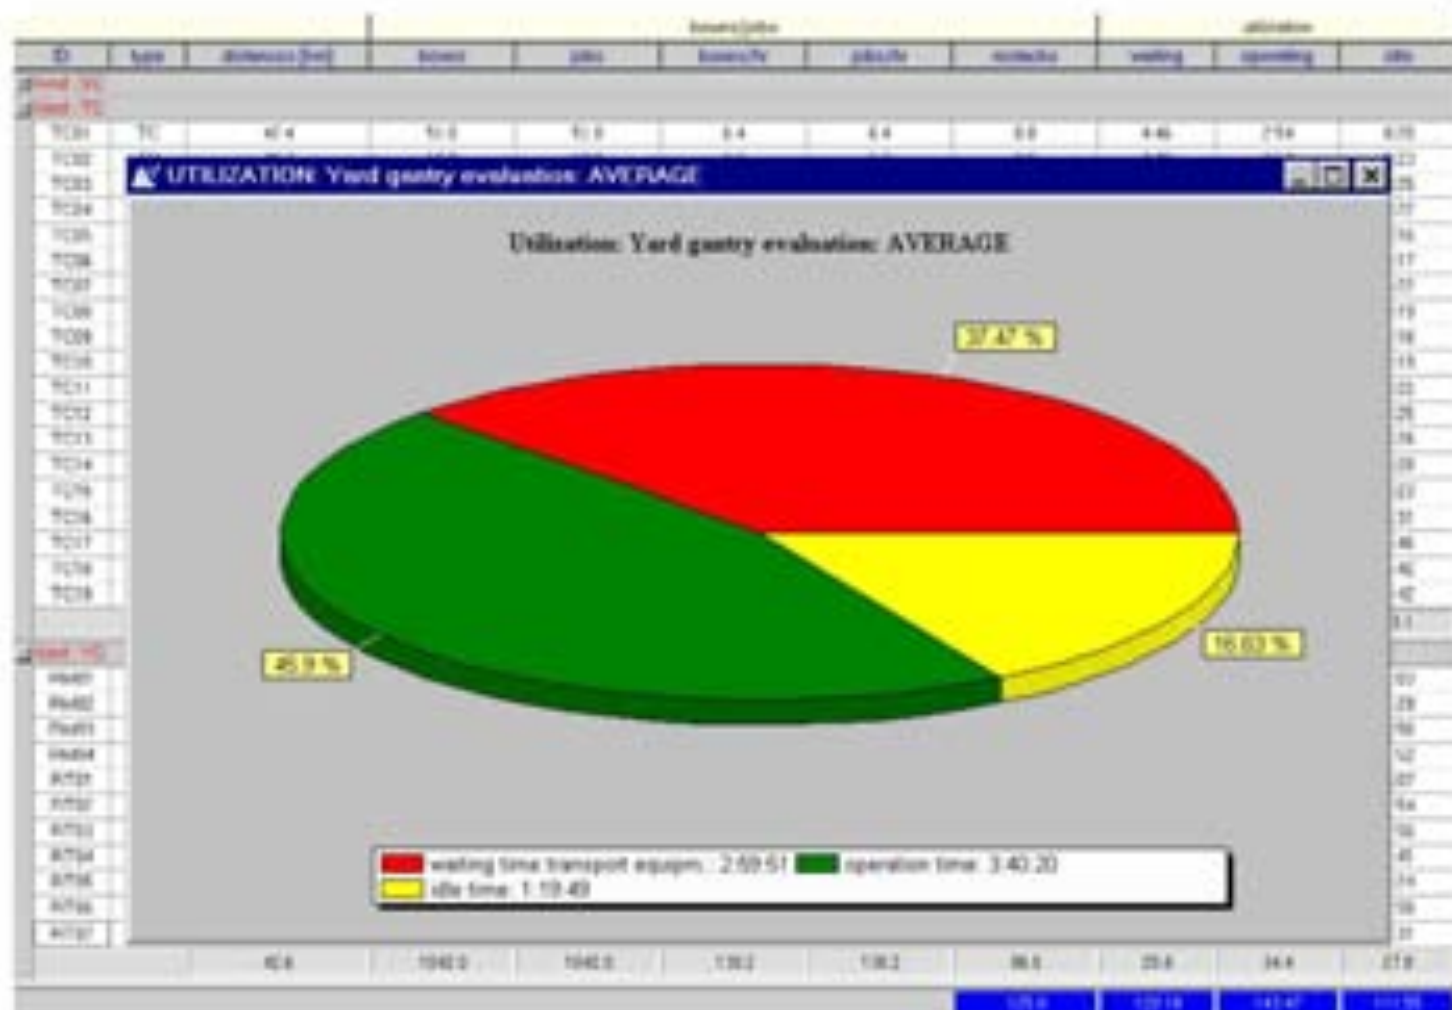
boxes/jobs
utilization
ID | type | distances [km] | boxes | jobs | boxes/hr | jobs/hr | moves/hr | waiting | operating | idle
TC01 | TC | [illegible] | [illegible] | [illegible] | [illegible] | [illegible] | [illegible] | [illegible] | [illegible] | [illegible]

UTILIZATION: Yard gantry evaluation: AVERAGE

Utilization: Yard gantry evaluation: AVERAGE

37.47 %

16.63 %

45.9 %

waiting time transport equipm.: 2:59:51
operation time: 3:40:20
idle time: 1:19:49